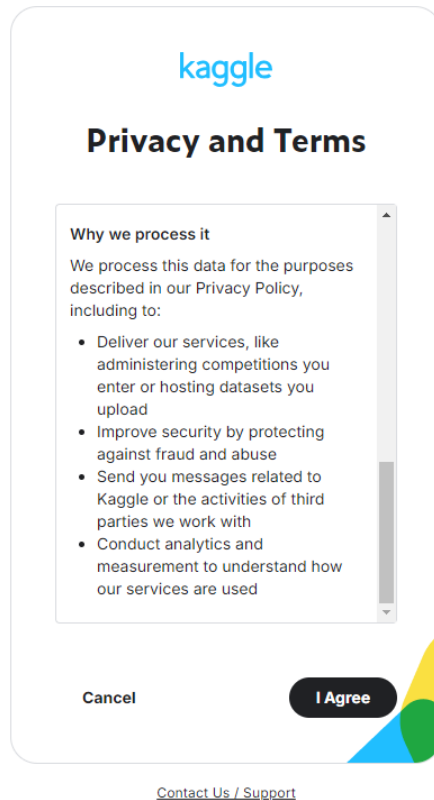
kaggle

Privacy and Terms

Why we process it

We process this data for the purposes described in our Privacy Policy, including to:

- Deliver our services, like administering competitions you enter or hosting datasets you upload
- Improve security by protecting against fraud and abuse
- Send you messages related to Kaggle or the activities of third parties we work with
- Conduct analytics and measurement to understand how our services are used

Cancel

I Agree

Contact Us / Support